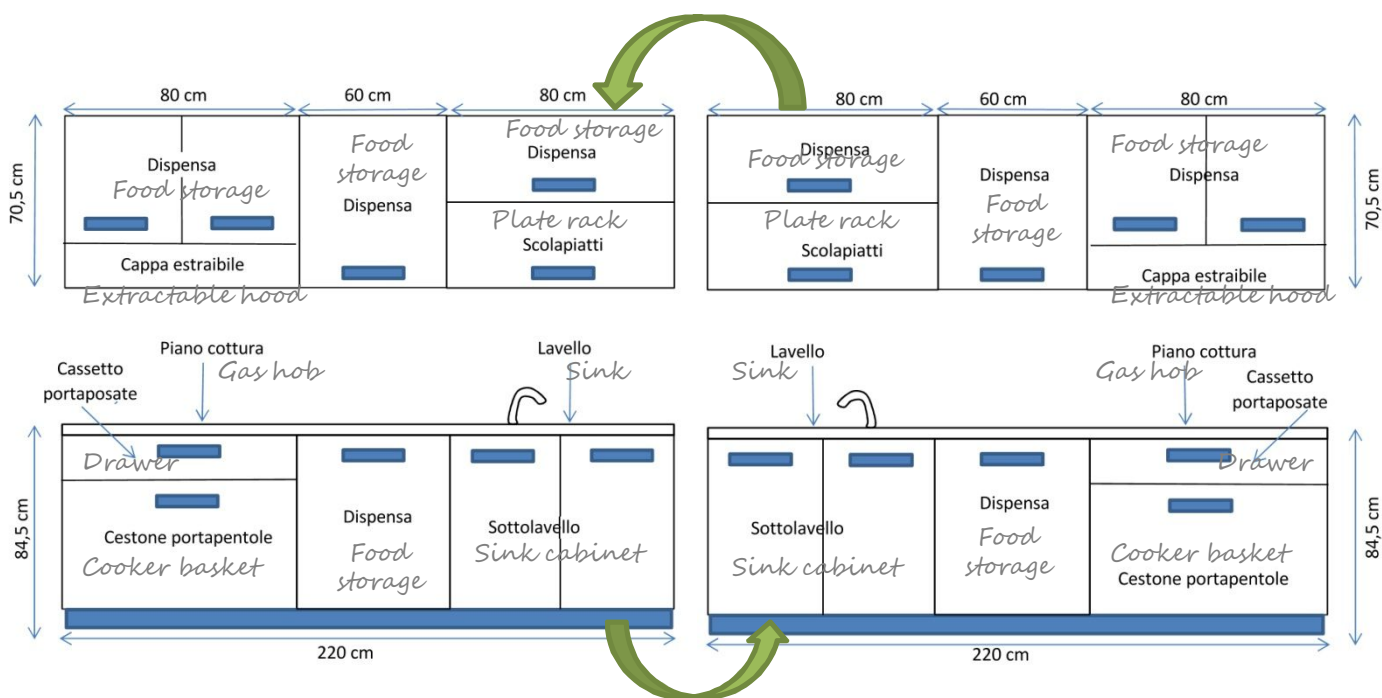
80 cm
60 cm
80 cm
70,5 cm
Dispensa
Food storage
Food storage
Dispensa
Food storage
Dispensa
Plate rack
Scolapiatti
Cappa estraibile
Extractable hood

80 cm
60 cm
80 cm
70,5 cm
Dispensa
Food storage
Plate rack
Scolapiatti
Dispensa
Food storage
Food storage
Dispensa
Cappa estraibile
Extractable hood

Cassetto portaposate
Piano cottura
Gas hob
Lavello
Sink
84,5 cm
Drawer
Cestone portapentole
Cooker basket
Dispensa
Food storage
Sottolavello
Sink cabinet
220 cm

Lavello
Sink
Piano cottura
Gas hob
Cassetto portaposate
Drawer
Sottolavello
Sink cabinet
Dispensa
Food storage
Cooker basket
Cestone portapentole
84,5 cm
220 cm